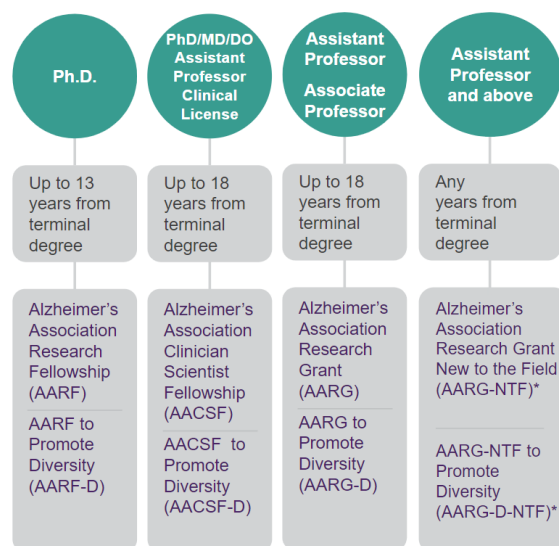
Ph.D.

Up to 13 years from terminal degree

Alzheimer's Association Research Fellowship (AARF)

AARF to Promote Diversity (AARF-D)

PhD/MD/DO Assistant Professor Clinical License

Up to 18 years from terminal degree

Alzheimer's Association Clinician Scientist Fellowship (AACSF)

AACSF to Promote Diversity (AACSF-D)

Assistant Professor

Associate Professor

Up to 18 years from terminal degree

Alzheimer's Association Research Grant (AARG)

AARG to Promote Diversity (AARG-D)

Assistant Professor and above

Any years from terminal degree

Alzheimer's Association Research Grant New to the Field (AARG-NTF)*

AARG-NTF to Promote Diversity (AARG-D-NTF)*